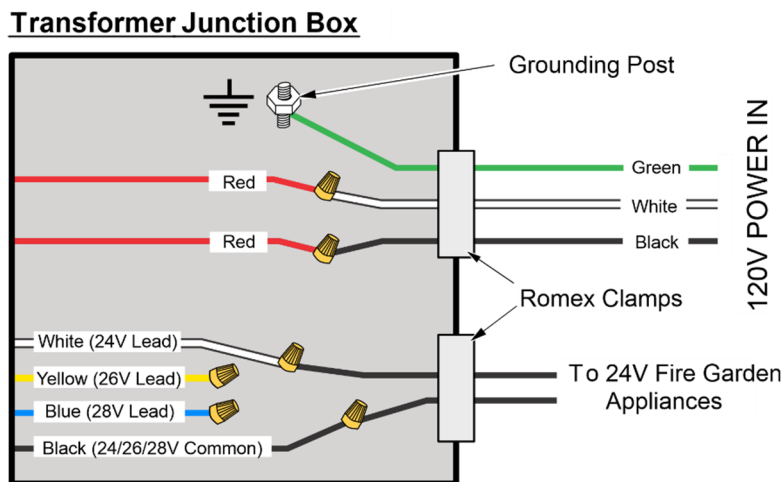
Transformer Junction Box

Grounding Post

Red

Red

Green

White

Black

120V POWER IN

Romex Clamps

White (24V Lead)

Yellow (26V Lead)

Blue (28V Lead)

Black (24/26/28V Common)

To 24V Fire Garden Appliances